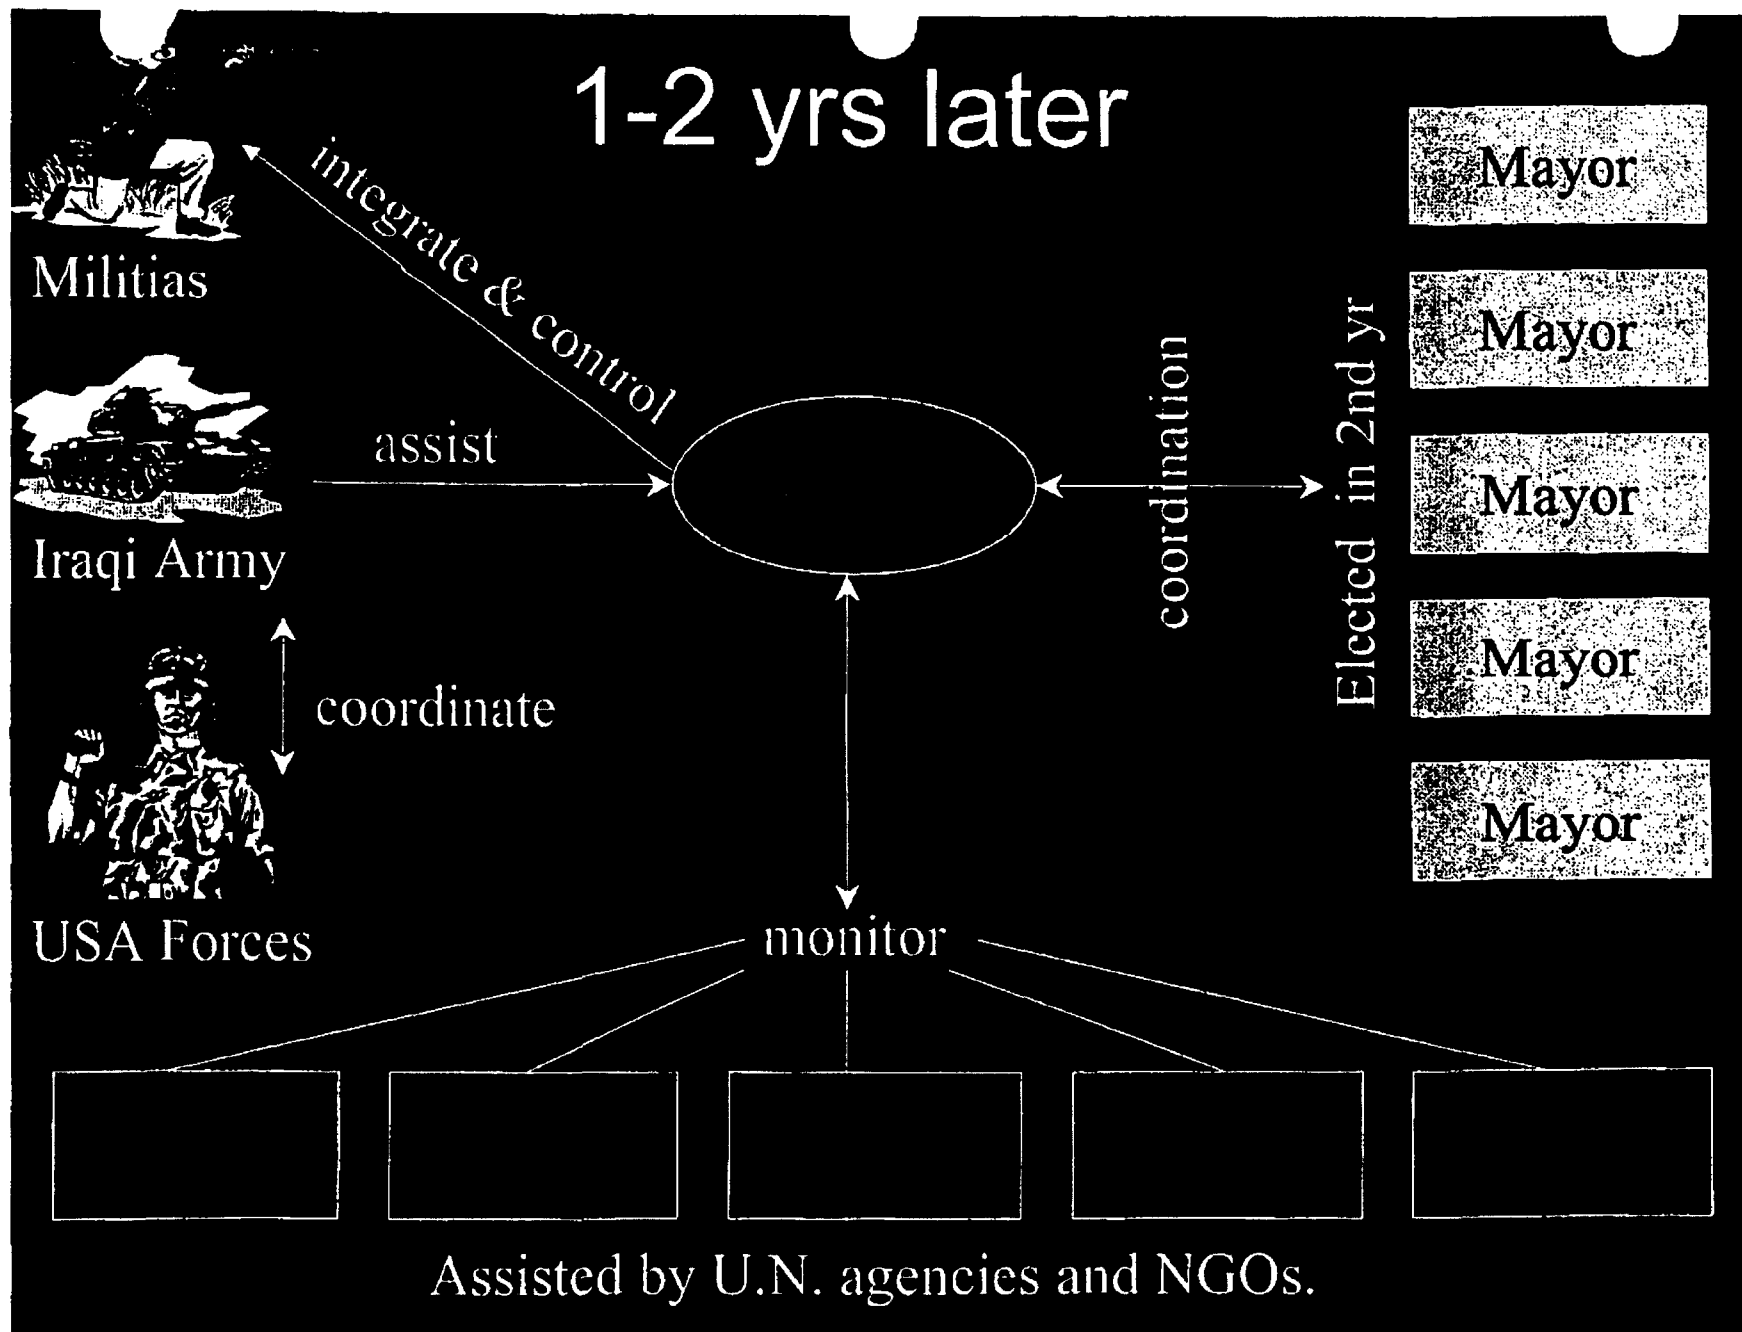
1-2 yrs later

Militias

integrate & control

Iraqi Army

assist

USA Forces

coordinate

coordination

Elected in 2nd yr

Mayor

Mayor

Mayor

Mayor

Mayor

monitor

Assisted by U.N. agencies and NGOs.